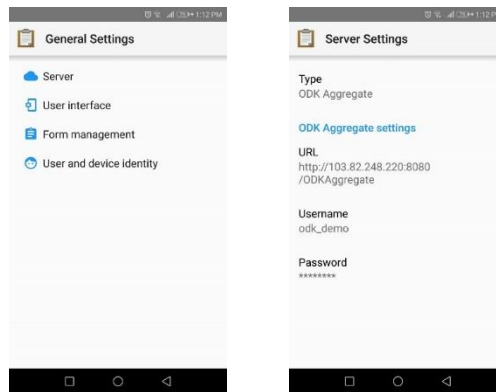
1:12 PM

General Settings

Server

User interface

Form management

User and device identity

1:12 PM

Server Settings

Type
ODK Aggregate

ODK Aggregate settings

URL
http://103.82.248.220:8080
/ODKAggregate

Username
odk_demo

Password
********